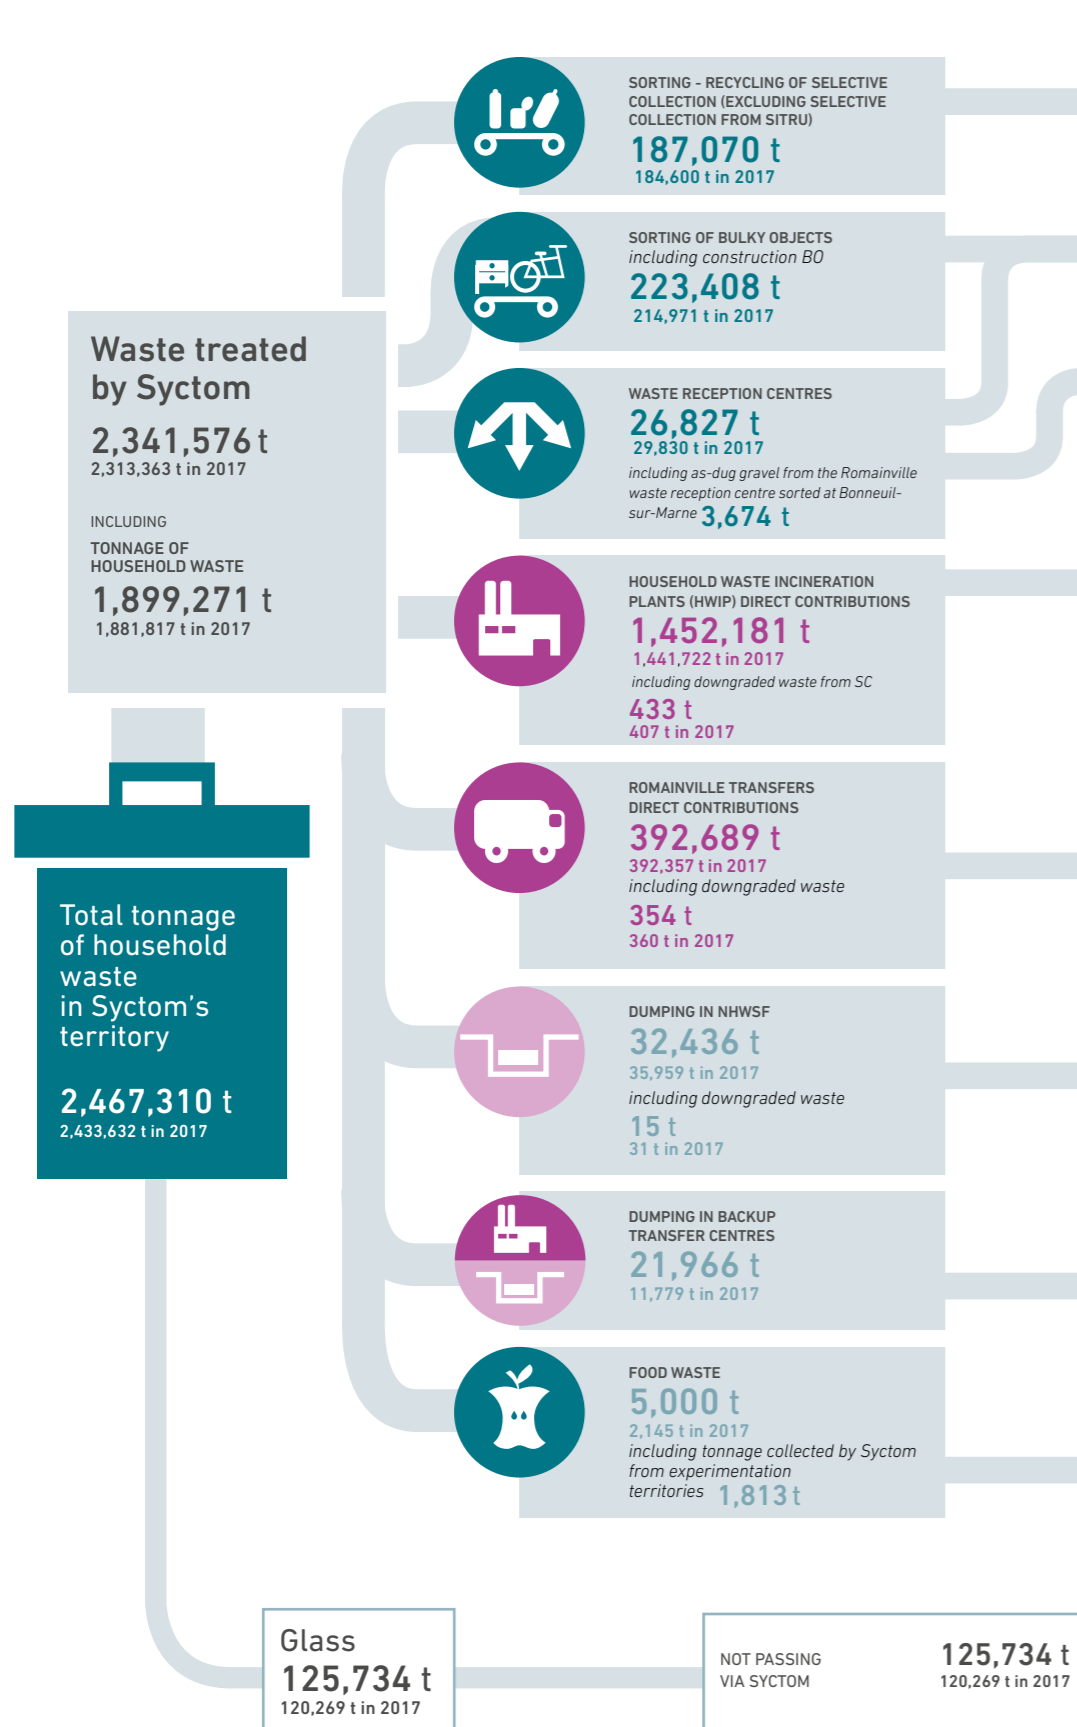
SORTING - RECYCLING OF SELECTIVE COLLECTION (EXCLUDING SELECTIVE COLLECTION FROM SITRU)
187,070 t
184,600 t in 2017

SORTING OF BULKY OBJECTS
including construction BO
223,408 t
214,971 t in 2017

Waste treated by Syctom
2,341,576 t
2,313,363 t in 2017

INCLUDING
TONNAGE OF HOUSEHOLD WASTE
1,899,271 t
1,881,817 t in 2017

WASTE RECEPTION CENTRES
26,827 t
29,830 t in 2017
including as-dug gravel from the Romainville waste reception centre sorted at Bonneuil-sur-Marne 3,674 t

HOUSEHOLD WASTE INCINERATION PLANTS (HWIP) DIRECT CONTRIBUTIONS
1,452,181 t
1,441,722 t in 2017
including downgraded waste from SC
433 t
407 t in 2017

ROMAINVILLE TRANSFERS DIRECT CONTRIBUTIONS
392,689 t
392,357 t in 2017
including downgraded waste
354 t
360 t in 2017

Total tonnage of household waste in Syctom's territory
2,467,310 t
2,433,632 t in 2017

DUMPING IN NHWSF
32,436 t
35,959 t in 2017
including downgraded waste
15 t
31 t in 2017

DUMPING IN BACKUP TRANSFER CENTRES
21,966 t
11,779 t in 2017

FOOD WASTE
5,000 t
2,145 t in 2017
including tonnage collected by Syctom from experimentation territories 1,813 t

Glass
125,734 t
120,269 t in 2017

NOT PASSING VIA SYCTOM
125,734 t
120,269 t in 2017